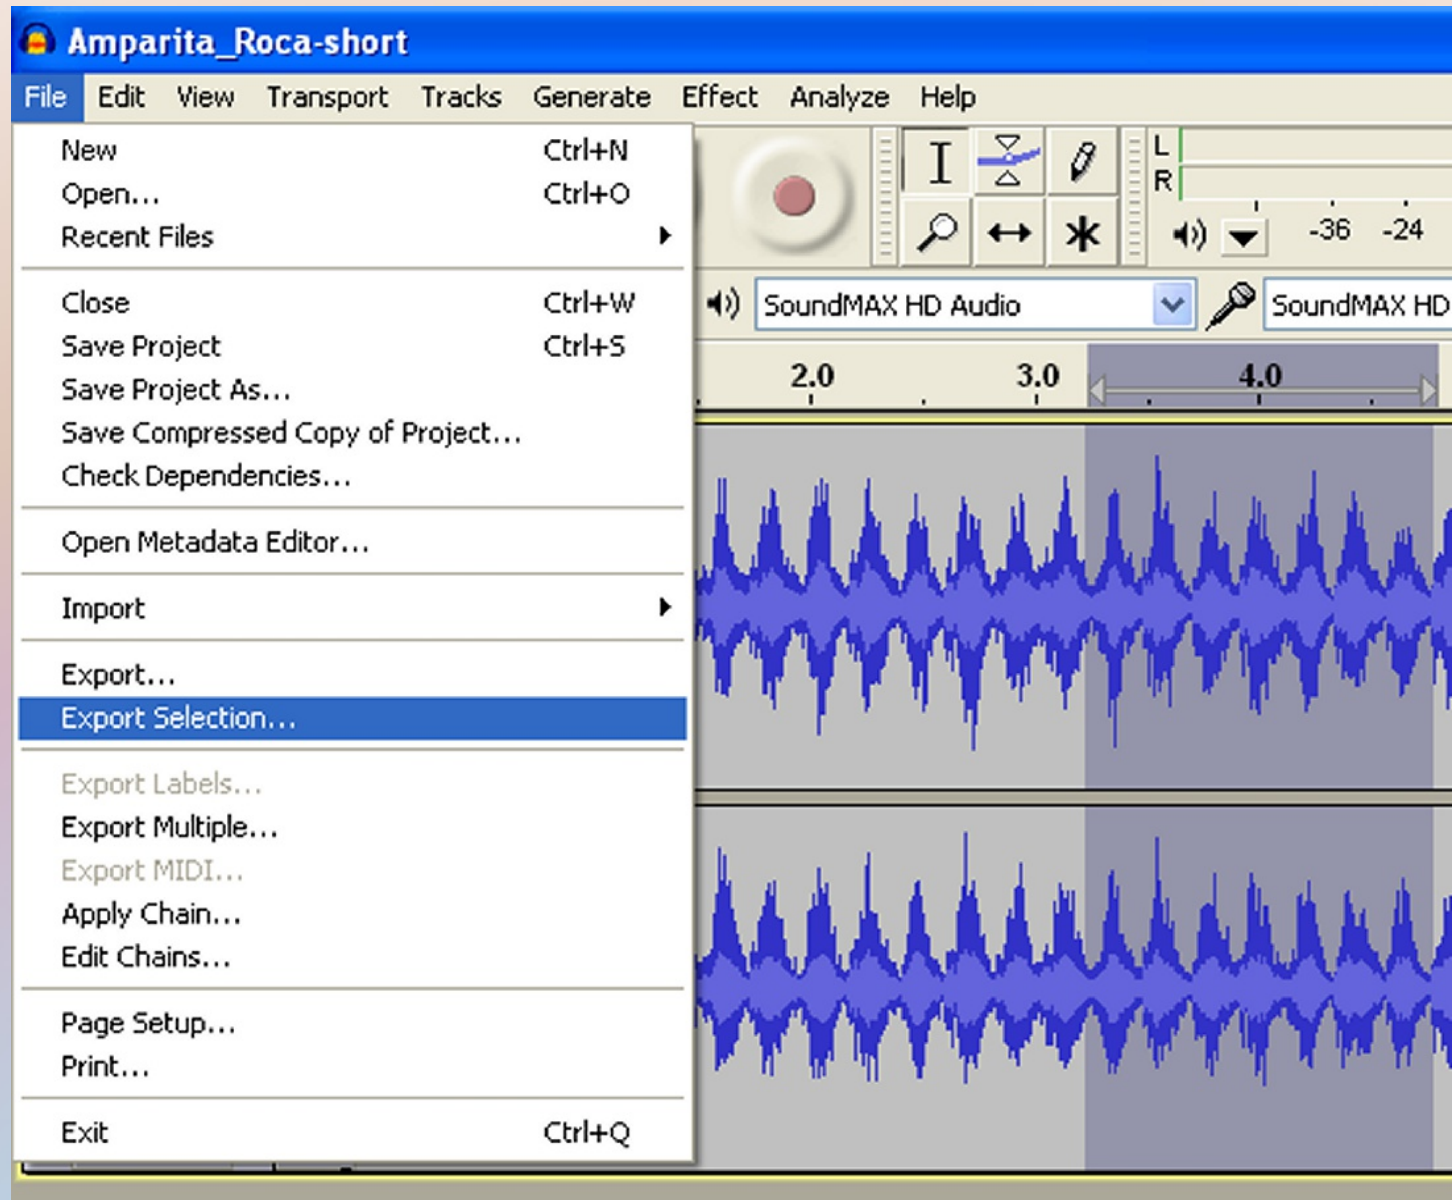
Amparita_Roca-short

File Edit View Transport Tracks Generate Effect Analyze Help

New Ctrl+N
Open... Ctrl+O
Recent Files

Close Ctrl+W
Save Project Ctrl+S
Save Project As...
Save Compressed Copy of Project...
Check Dependencies...

Open Metadata Editor...

Import

Export...
Export Selection...

Export Labels...
Export Multiple...
Export MIDI...
Apply Chain...
Edit Chains...

Page Setup...
Print...

Exit Ctrl+Q

L
R
-36 -24

SoundMAX HD Audio
SoundMAX HD

2.0 3.0 4.0